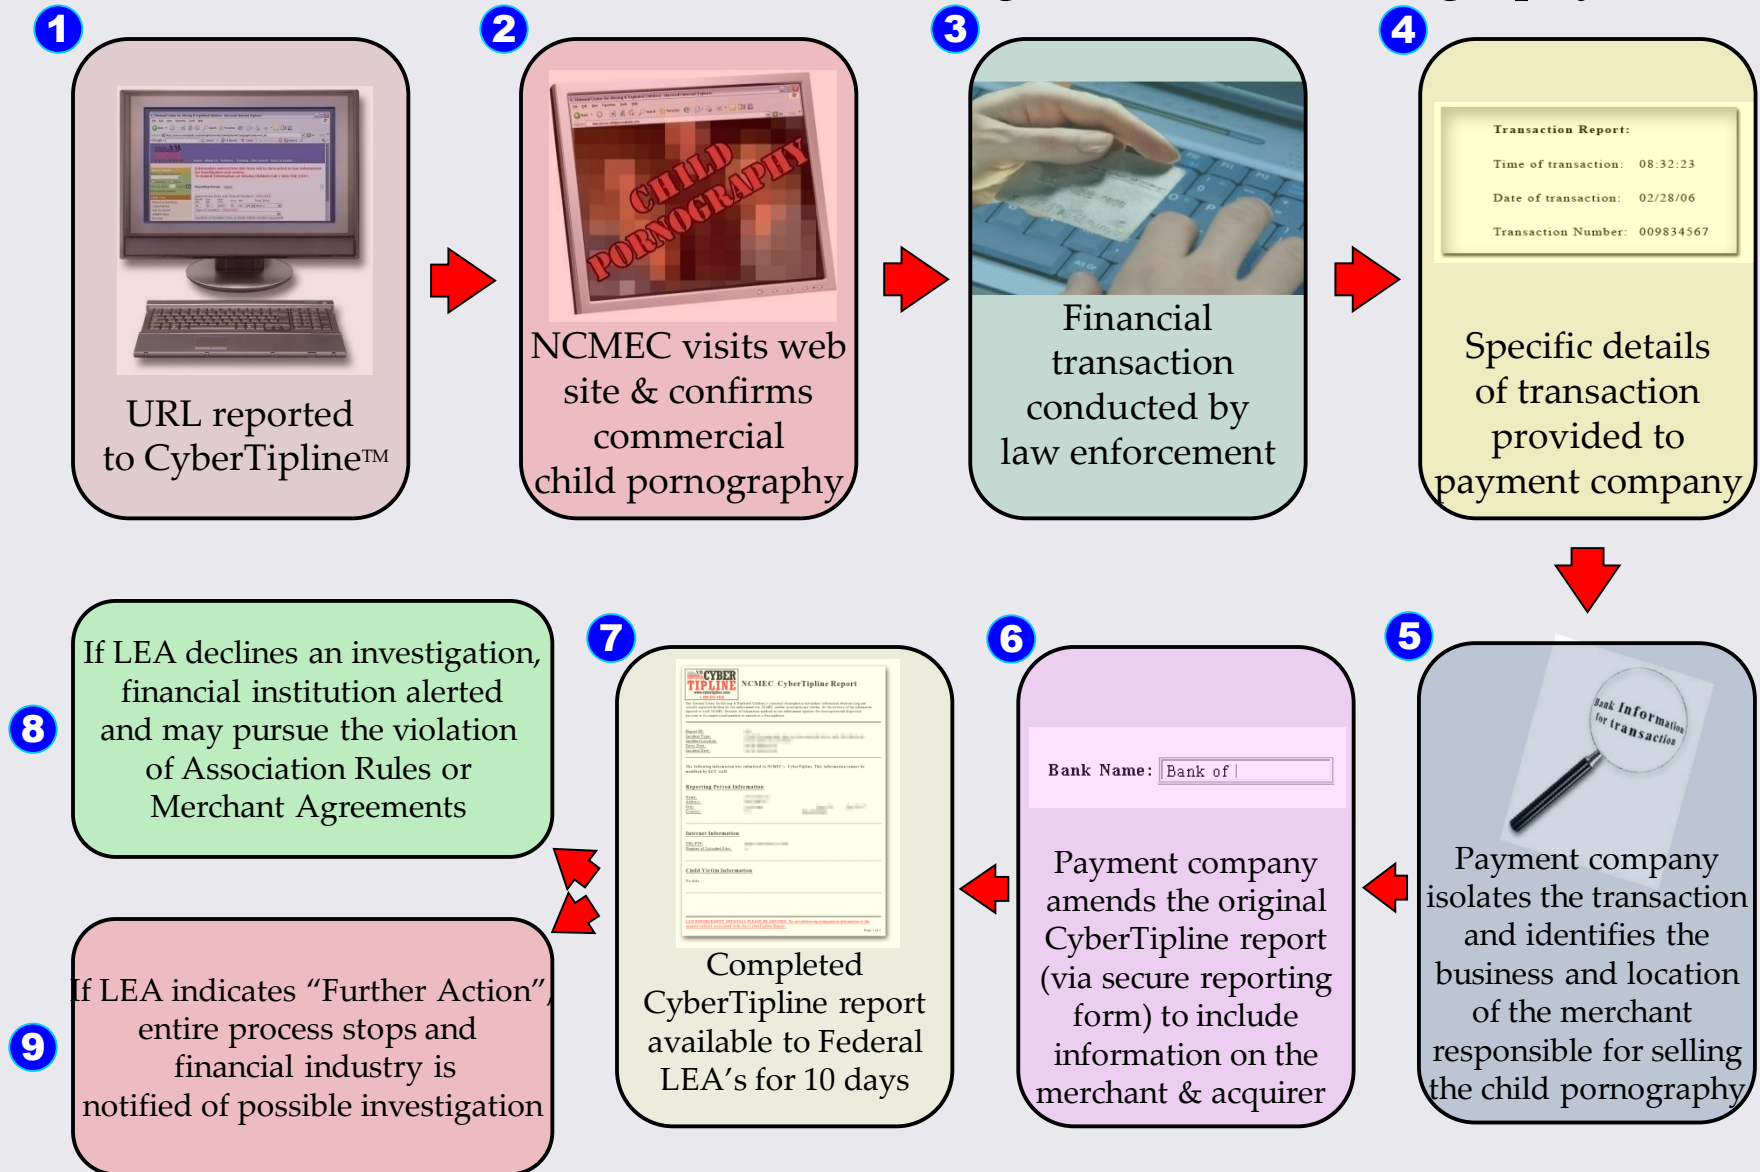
1

URL reported to CyberTipline™

2

CHILD PORNOGRAPHY

NCMEC visits web site & confirms commercial child pornography

3

Financial transaction conducted by law enforcement

4

Transaction Report:

Time of transaction: 08:32:23

Date of transaction: 02/28/06

Transaction Number: 009834567

Specific details of transaction provided to payment company

5

Bank Information for transaction

Payment company isolates the transaction and identifies the business and location of the merchant responsible for selling the child pornography

6

Bank Name: Bank of

Payment company amends the original CyberTipline report (via secure reporting form) to include information on the merchant & acquirer

7

CYBER TIPLINE NCMEC CyberTipline Report

Completed CyberTipline report available to Federal LEA's for 10 days

8

If LEA declines an investigation, financial institution alerted and may pursue the violation of Association Rules or Merchant Agreements

9

If LEA indicates "Further Action", entire process stops and financial industry is notified of possible investigation